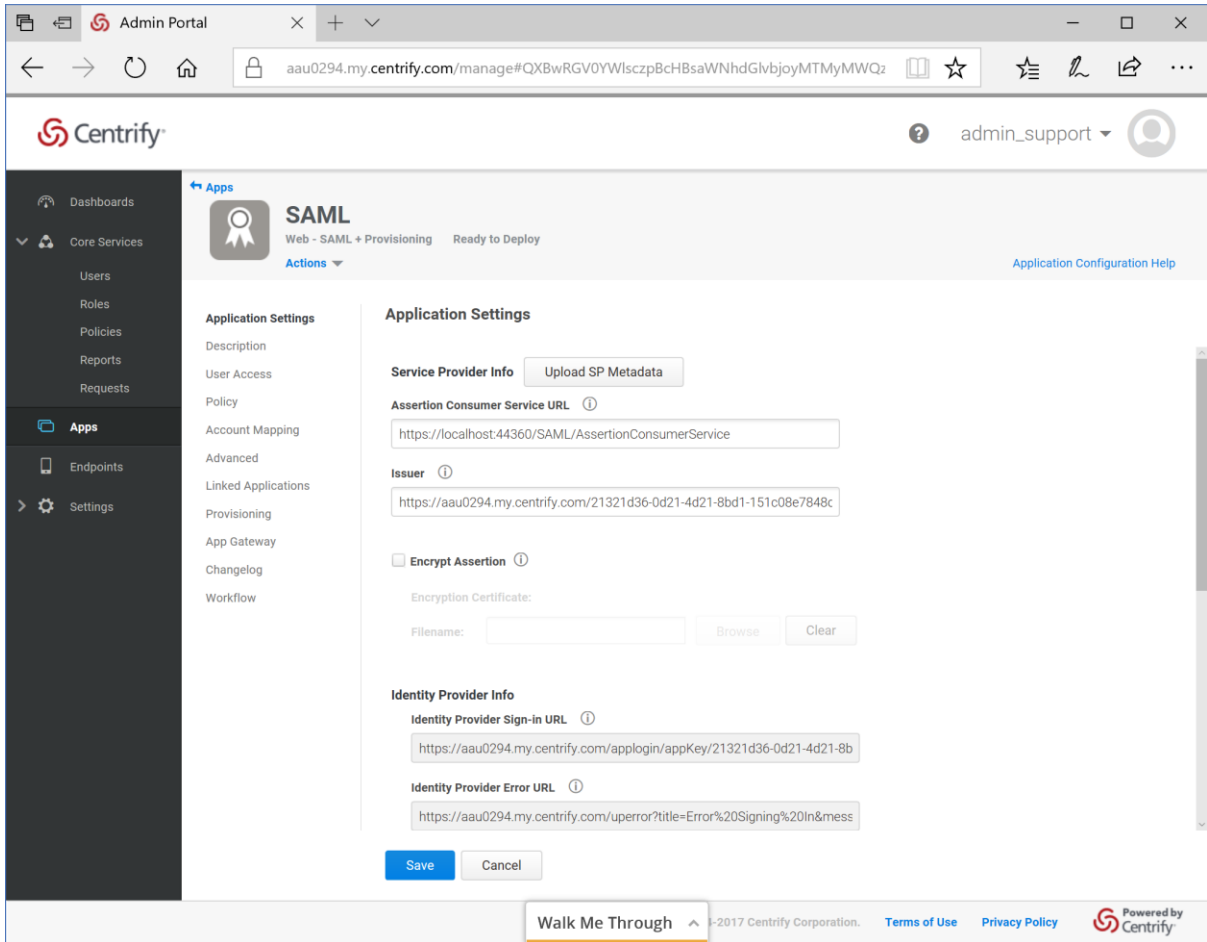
Admin Portal

aau0294.my.centrify.com/manage#QXBwRGV0YWlsczpBcHBsaWNhdGlvbjoyMTMyMWQ2

Centrify

admin_support

Dashboards
Core Services
Users
Roles
Policies
Reports
Requests
Apps
Endpoints
Settings

Apps
SAML
Web - SAML + Provisioning Ready to Deploy
Actions
Application Configuration Help

Application Settings
Description
User Access
Policy
Account Mapping
Advanced
Linked Applications
Provisioning
App Gateway
Changelog
Workflow

Application Settings

Service Provider Info Upload SP Metadata
Assertion Consumer Service URL
https://localhost:44360/SAML/AssertionConsumerService
Issuer
https://aau0294.my.centrify.com/21321d36-0d21-4d21-8bd1-151c08e7848c

Encrypt Assertion
Encryption Certificate:
Filename: Browse Clear

Identity Provider Info
Identity Provider Sign-in URL
https://aau0294.my.centrify.com/applogin/appKey/21321d36-0d21-4d21-8b
Identity Provider Error URL
https://aau0294.my.centrify.com/uperror?title=Error%20Signing%20In&mess

Save Cancel

Walk Me Through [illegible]-2017 Centrify Corporation. Terms of Use Privacy Policy Powered by Centrify